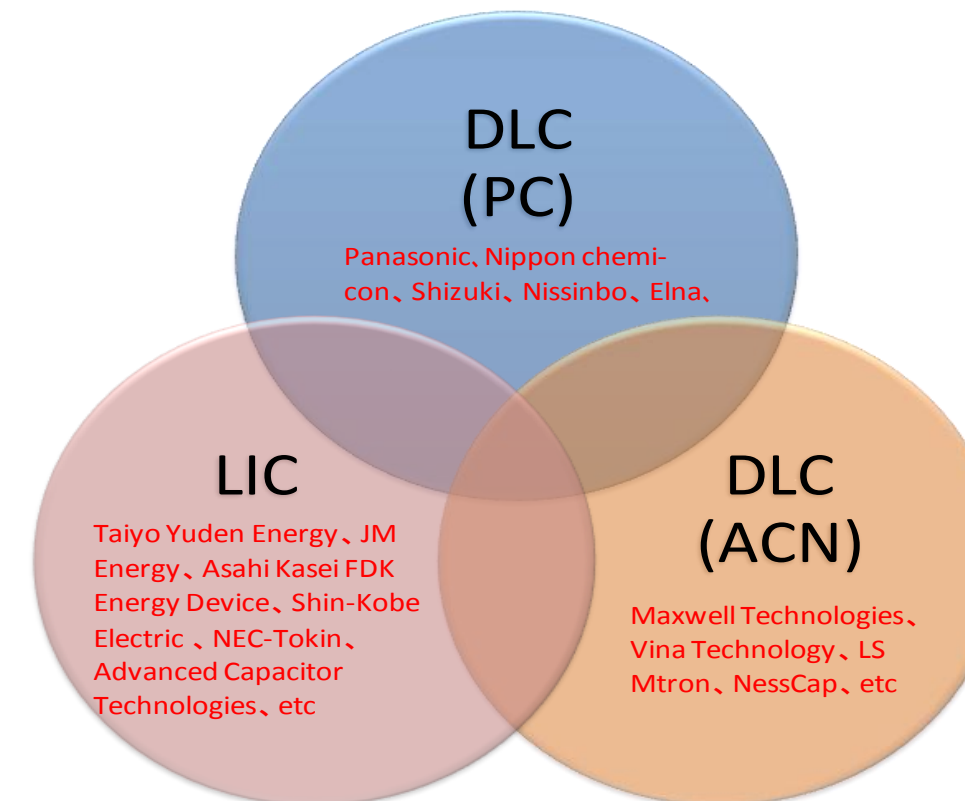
DLC
(PC)

Panasonic、Nippon chemicon、Shizuki、Nissinbo、Elna、

LIC

Taiyo Yuden Energy、JM Energy、Asahi Kasei FDK Energy Device、Shin-Kobe Electric 、NEC-Tokin、Advanced Capacitor Technologies、etc

DLC
(ACN)

Maxwell Technologies、Vina Technology、LS Mtron、NessCap、etc